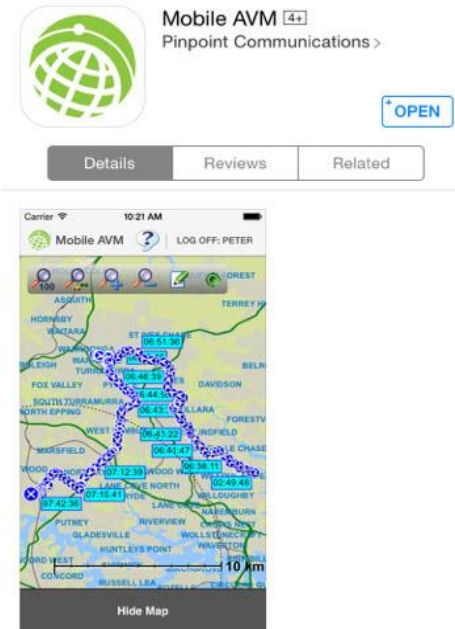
Mobile AVM 4+
Pinpoint Communications >

OPEN

Details
Reviews
Related

Carrier
10:21 AM

Mobile AVM
?
LOG OFF: PETER

100

FOREST
ASQUITH
TERREY H
HORNSBY
WAITARA
ST IVES CHASE
06:51:36
WAHROONGA
BELR
BEECROFT
TURRAMURRA
06:46:39
FOX VALLEY
PYMBLE
DAVIDSON
06:44:56
SOUTH TURRAMURRA
NORTH EPPING
06:43:
KILLARA
FORESTV
WEST
06:43:22
LINDFIELD
MARSFIELD
06:41:47
CHASE
06:38:11
WOOD
07:12:39
02:49:46
07:15:41
RYDE
WILLOUGHBY
07:42:36
LANE COVE
PUTNEY
RIVERVIEW
GLADESVILLE
WOLLSTONECRAFT
HUNTLEYS POINT
WAVERTON
CONCORD
RUSSELL LEA
10 km

Hide Map